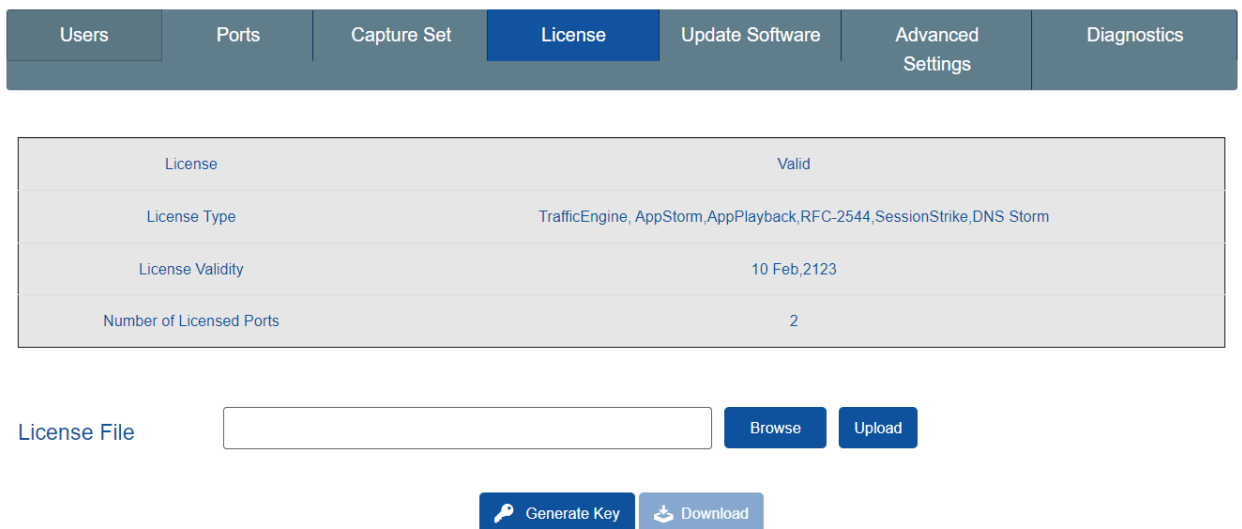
Users | Ports | Capture Set | License | Update Software | Advanced Settings | Diagnostics

| License | Valid |
|---|---|
| License Type | TrafficEngine, AppStorm,AppPlayback,RFC-2544,SessionStrike,DNS Storm |
| License Validity | 10 Feb,2123 |
| Number of Licensed Ports | 2 |

License File

Browse

Upload

Generate Key

Download